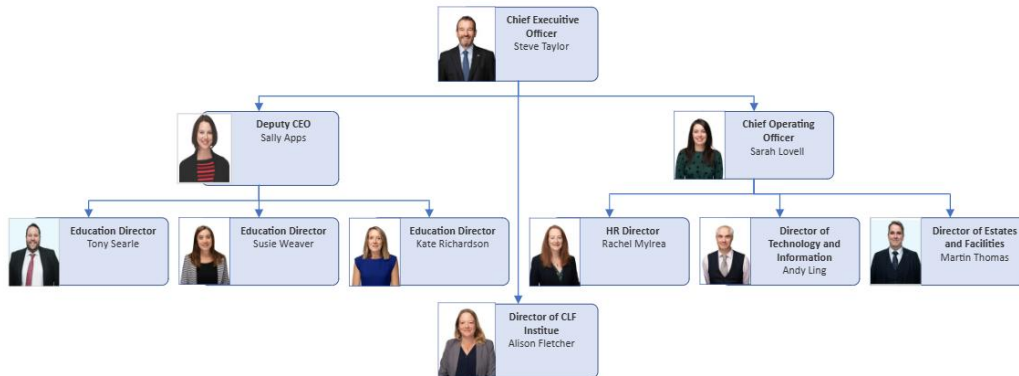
Chief Executive Officer
Steve Taylor

Deputy CEO
Sally Apps

Chief Operating Officer
Sarah Lovell

Education Director
Tony Searle

Education Director
Susie Weaver

Education Director
Kate Richardson

HR Director
Rachel Mylrea

Director of Technology and Information
Andy Ling

Director of Estates and Facilities
Martin Thomas

Director of CLF Institue
Alison Fletcher